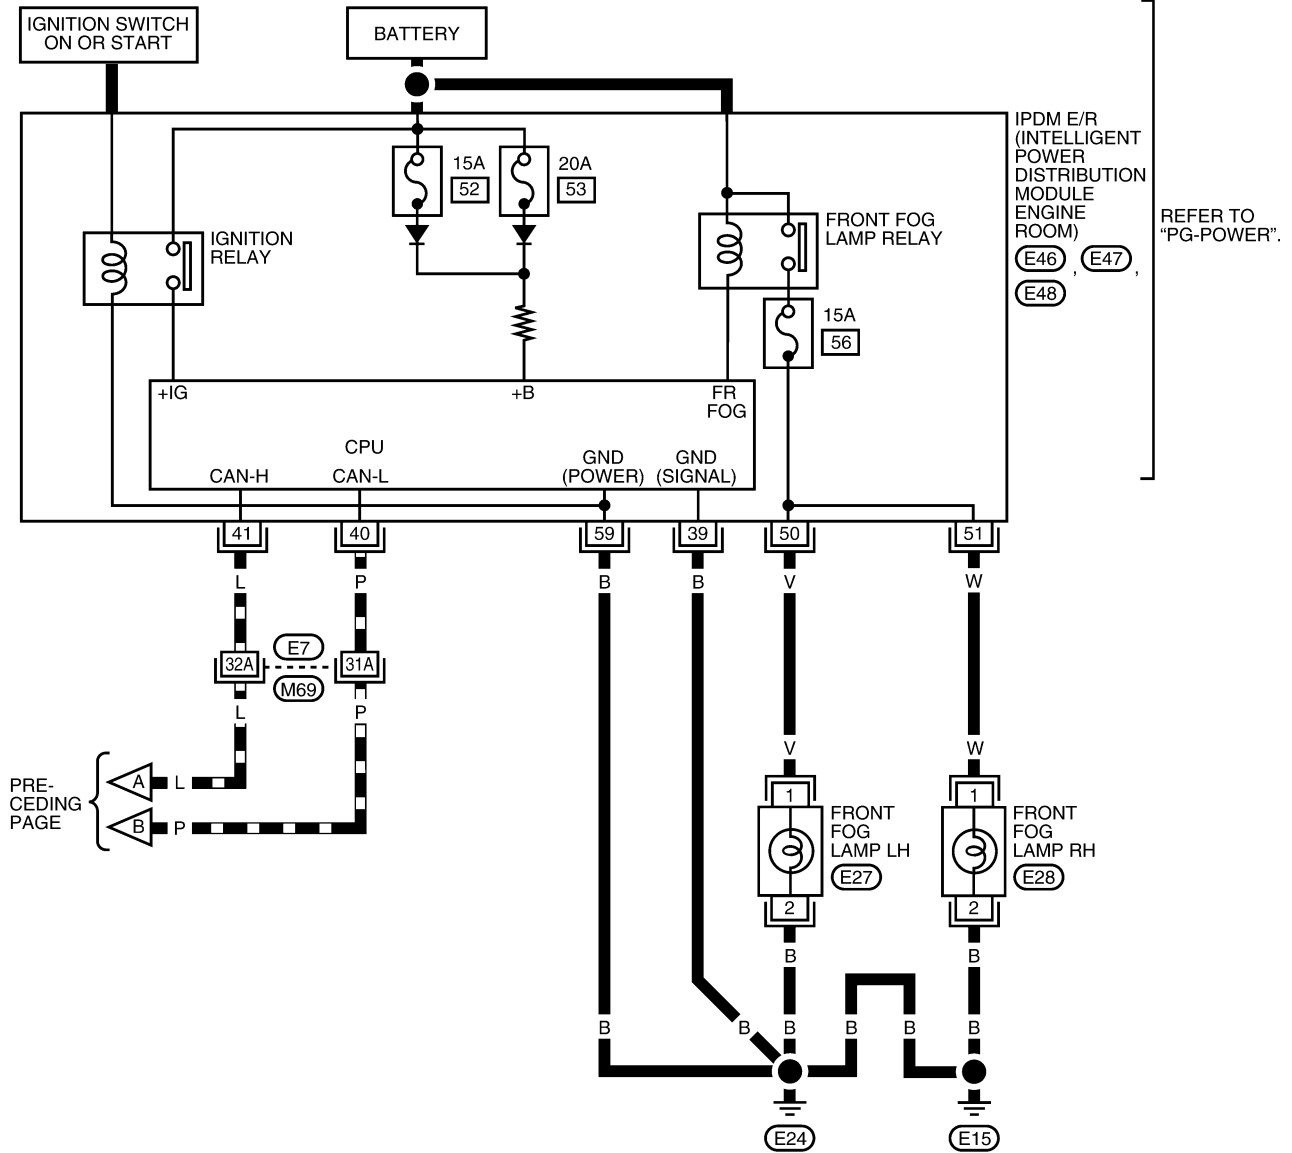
IGNITION SWITCH ON OR START

BATTERY

IPDM E/R (INTELLIGENT POWER DISTRIBUTION MODULE ENGINE ROOM)
E46, E47, E48

REFER TO "PG-POWER".

IGNITION RELAY

15A
52

20A
53

FRONT FOG LAMP RELAY

15A
56

+IG
+B
FR FOG

CPU
CAN-H
CAN-L
GND (POWER)
GND (SIGNAL)

41
40
59
39
50
51

L
P
B
B
V
W

32A
31A
E7
M69

L
P

PRE-CEDING PAGE
A
L
B
P

V
W

1
FRONT FOG LAMP LH
E27
2

1
FRONT FOG LAMP RH
E28
2

B
B

B
B
B
B
B
B

E24
E15